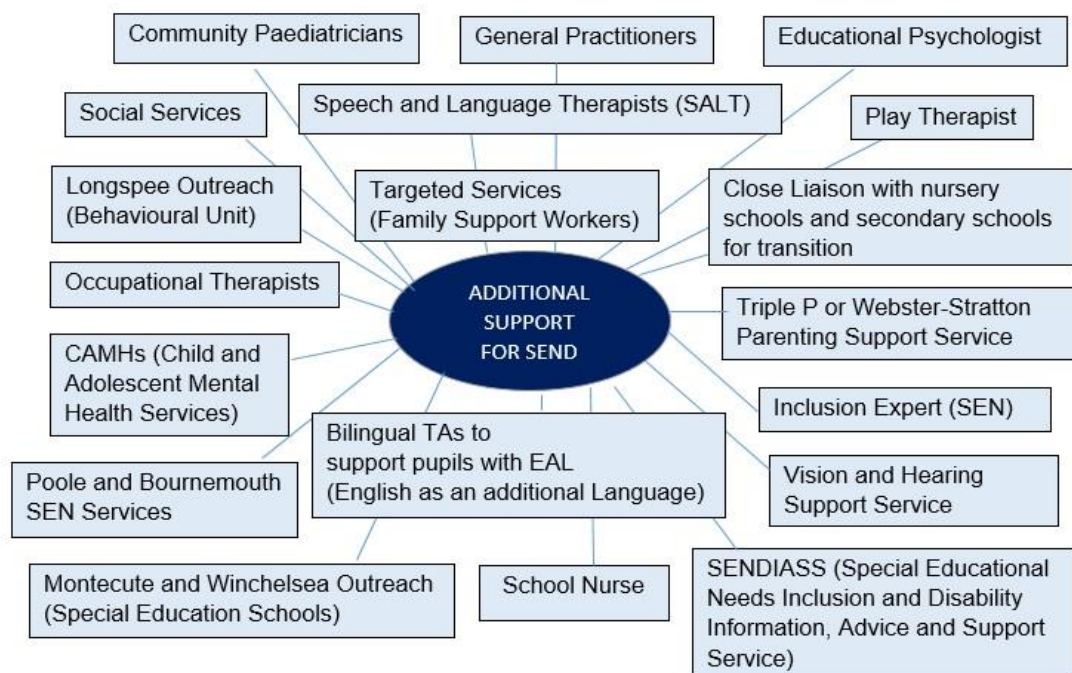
Community Paediatricians

General Practitioners

Educational Psychologist

Social Services

Speech and Language Therapists (SALT)

Play Therapist

Longspee Outreach (Behavioural Unit)

Targeted Services (Family Support Workers)

Close Liaison with nursery schools and secondary schools for transition

Occupational Therapists

ADDITIONAL SUPPORT FOR SEND

Triple P or Webster-Stratton Parenting Support Service

CAMHs (Child and Adolescent Mental Health Services)

Inclusion Expert (SEN)

Bilingual TAs to support pupils with EAL (English as an additional Language)

Poole and Bournemouth SEN Services

Vision and Hearing Support Service

Montecute and Winchelsea Outreach (Special Education Schools)

School Nurse

SENDIASS (Special Educational Needs Inclusion and Disability Information, Advice and Support Service)